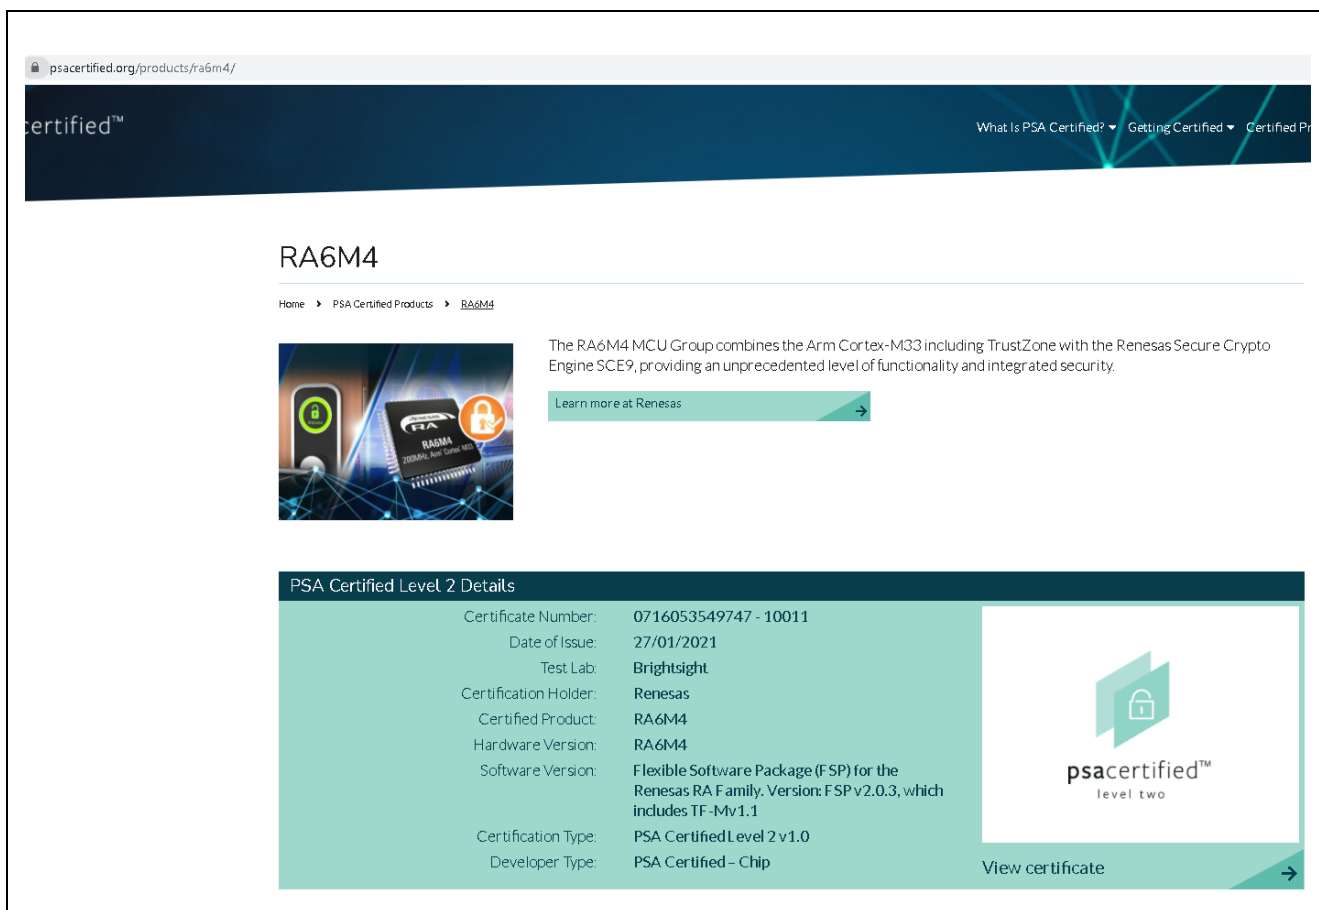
psacertified.org/products/ra6m4/

ertified™

What Is PSA Certified? ▾ Getting Certified ▾ Certified Pr

RA6M4

Home › PSA Certified Products › RA6M4

RA RA6M4 200MHz, Arm Cortex-M33

The RA6M4 MCU Group combines the Arm Cortex-M33 including TrustZone with the Renesas Secure Crypto Engine SCE9, providing an unprecedented level of functionality and integrated security.

Learn more at Renesas

PSA Certified Level 2 Details

| | |
|---|---|
| Certificate Number: | 0716053549747 - 10011 |
| Date of Issue: | 27/01/2021 |
| Test Lab: | Brightsight |
| Certification Holder: | Renesas |
| Certified Product: | RA6M4 |
| Hardware Version: | RA6M4 |
| Software Version: | Flexible Software Package (FSP) for the Renesas RA Family. Version: FSP v2.0.3, which includes TF-Mv1.1 |
| Certification Type: | PSA Certified Level 2 v1.0 |
| Developer Type: | PSA Certified – Chip |

psacertified™
level two

View certificate